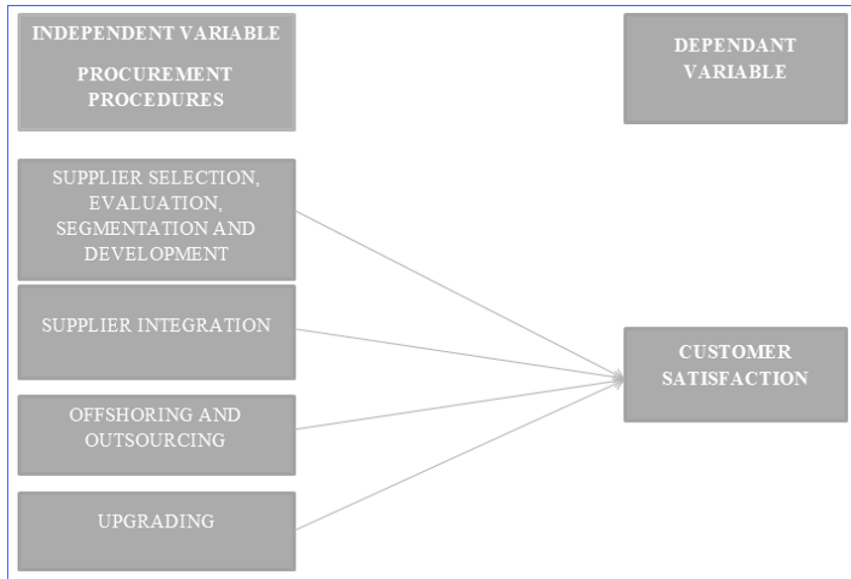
INDEPENDENT VARIABLE

PROCUREMENT PROCEDURES

DEPENDANT VARIABLE

SUPPLIER SELECTION, EVALUATION, SEGMENTATION AND DEVELOPMENT

SUPPLIER INTEGRATION

OFFSHORING AND OUTSOURCING

UPGRADING

CUSTOMER SATISFACTION